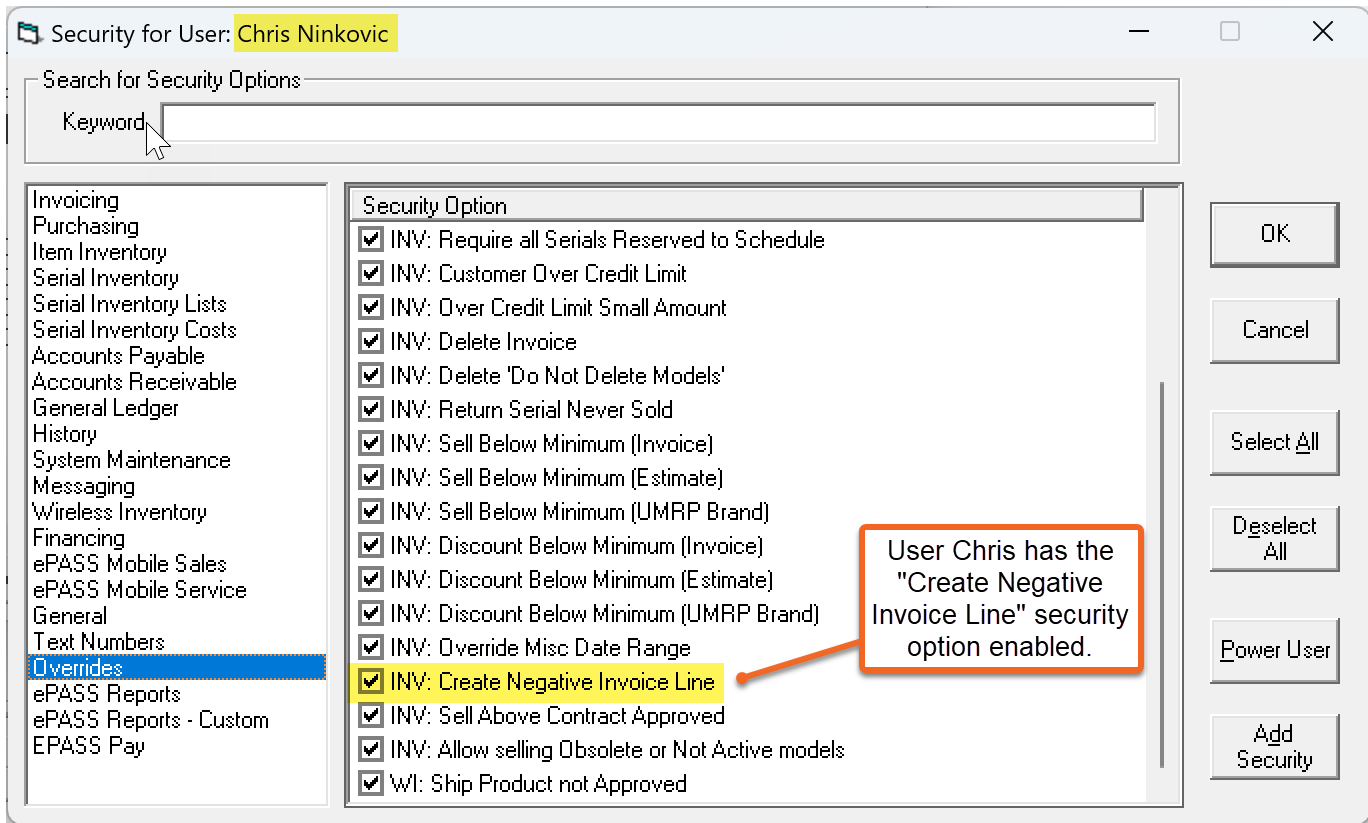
Security for User: Chris Ninkovic

Search for Security Options

Keyword

Invoicing
Purchasing
Item Inventory
Serial Inventory
Serial Inventory Lists
Serial Inventory Costs
Accounts Payable
Accounts Receivable
General Ledger
History
System Maintenance
Messaging
Wireless Inventory
Financing
ePASS Mobile Sales
ePASS Mobile Service
General
Text Numbers
Overrides
ePASS Reports
ePASS Reports - Custom
EPASS Pay

Security Option
INV: Require all Serials Reserved to Schedule
INV: Customer Over Credit Limit
INV: Over Credit Limit Small Amount
INV: Delete Invoice
INV: Delete 'Do Not Delete Models'
INV: Return Serial Never Sold
INV: Sell Below Minimum (Invoice)
INV: Sell Below Minimum (Estimate)
INV: Sell Below Minimum (UMRP Brand)
INV: Discount Below Minimum (Invoice)
INV: Discount Below Minimum (Estimate)
INV: Discount Below Minimum (UMRP Brand)
INV: Override Misc Date Range
INV: Create Negative Invoice Line
INV: Sell Above Contract Approved
INV: Allow selling Obsolete or Not Active models
WI: Ship Product not Approved

User Chris has the "Create Negative Invoice Line" security option enabled.

OK
Cancel
Select All
Deselect All
Power User
Add Security